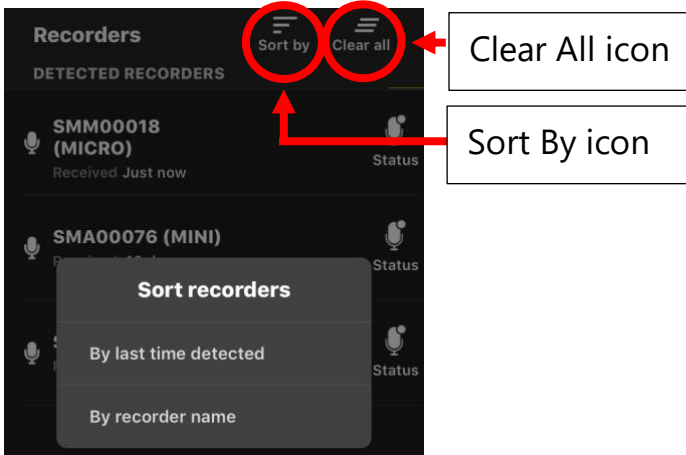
Recorders

Sort by

Clear all

DETECTED RECORDERS

SMM00018 (MICRO)

Received Just now

Status

SMA00076 (MINI)

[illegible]

Status

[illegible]

Status

Sort recorders

By last time detected

By recorder name

Clear All icon

Sort By icon